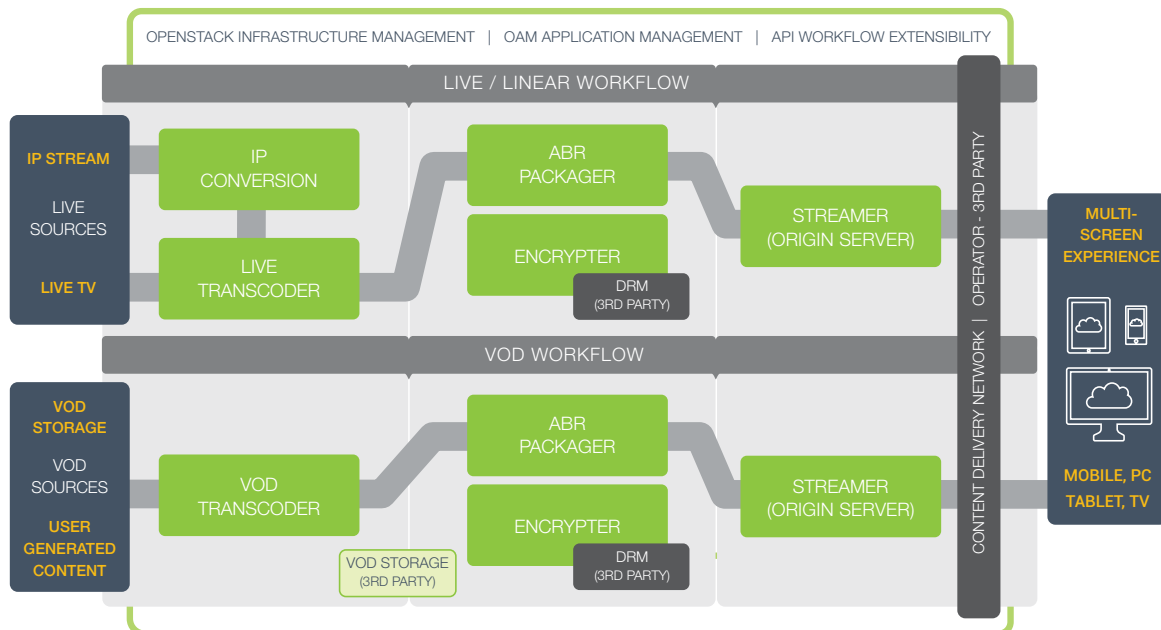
OPENSTACK INFRASTRUCTURE MANAGEMENT | OAM APPLICATION MANAGEMENT | API WORKFLOW EXTENSIBILITY

LIVE / LINEAR WORKFLOW

IP STREAM

LIVE SOURCES

LIVE TV

IP CONVERSION

LIVE TRANSCODER

ABR PACKAGER

ENCRYPTER

DRM (3RD PARTY)

STREAMER (ORIGIN SERVER)

CONTENT DELIVERY NETWORK | OPERATOR - 3RD PARTY

MULTI-SCREEN EXPERIENCE

VOD WORKFLOW

VOD STORAGE

VOD SOURCES

USER GENERATED CONTENT

VOD TRANSCODER

VOD STORAGE (3RD PARTY)

ABR PACKAGER

ENCRYPTER

DRM (3RD PARTY)

STREAMER (ORIGIN SERVER)

MOBILE, PC TABLET, TV